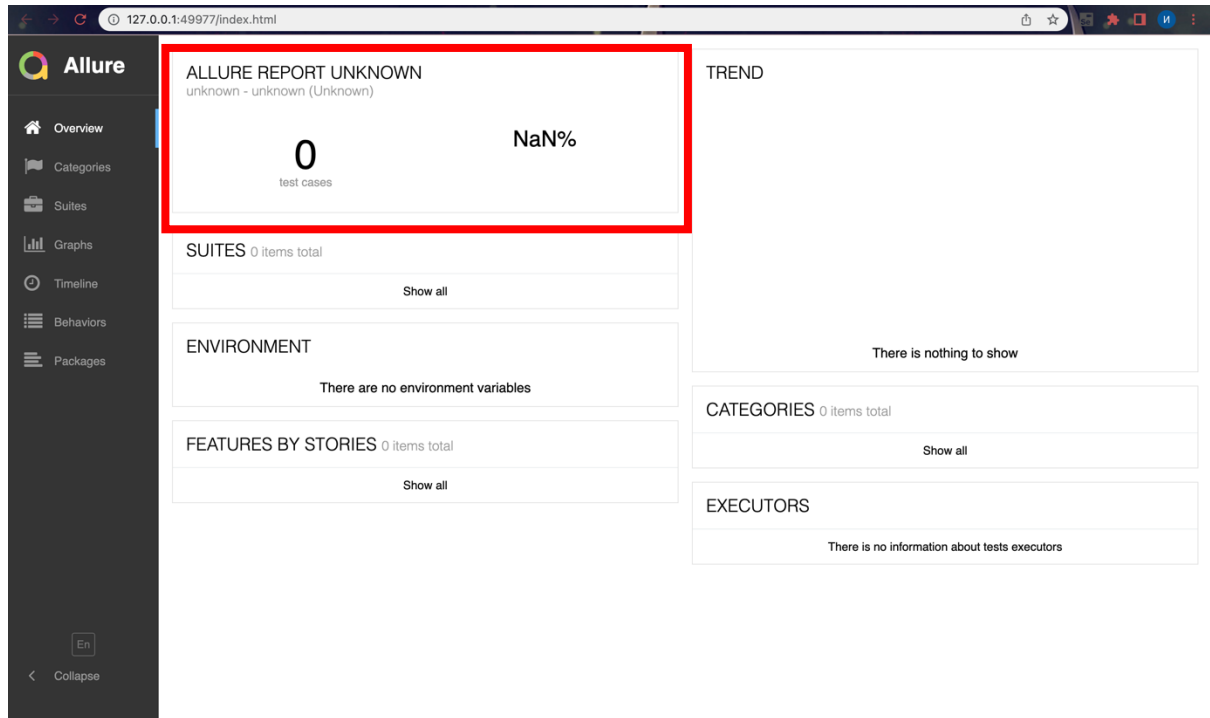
127.0.0.1:49977/index.html

И

Allure

Overview
Categories
Suites
Graphs
Timeline
Behaviors
Packages

En
Collapse

ALLURE REPORT UNKNOWN
unknown - unknown (Unknown)

0
test cases

NaN%

SUITES 0 items total
Show all

ENVIRONMENT
There are no environment variables

FEATURES BY STORIES 0 items total
Show all

TREND
There is nothing to show

CATEGORIES 0 items total
Show all

EXECUTORS
There is no information about tests executors